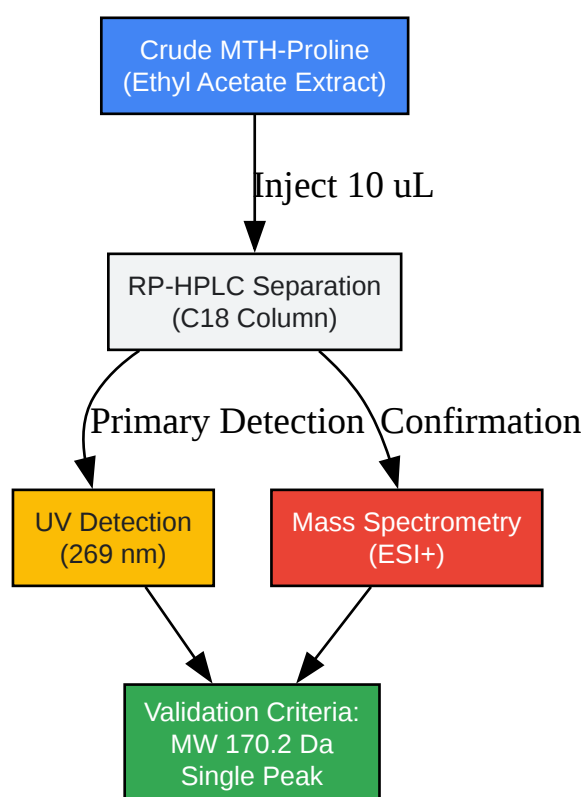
Crude MTH-Proline
(Ethyl Acetate Extract)

Inject 10 uL

RP-HPLC Separation
(C18 Column)

Primary Detection

Confirmation

UV Detection
(269 nm)

Mass Spectrometry
(ESI+)

Validation Criteria:
MW 170.2 Da
Single Peak